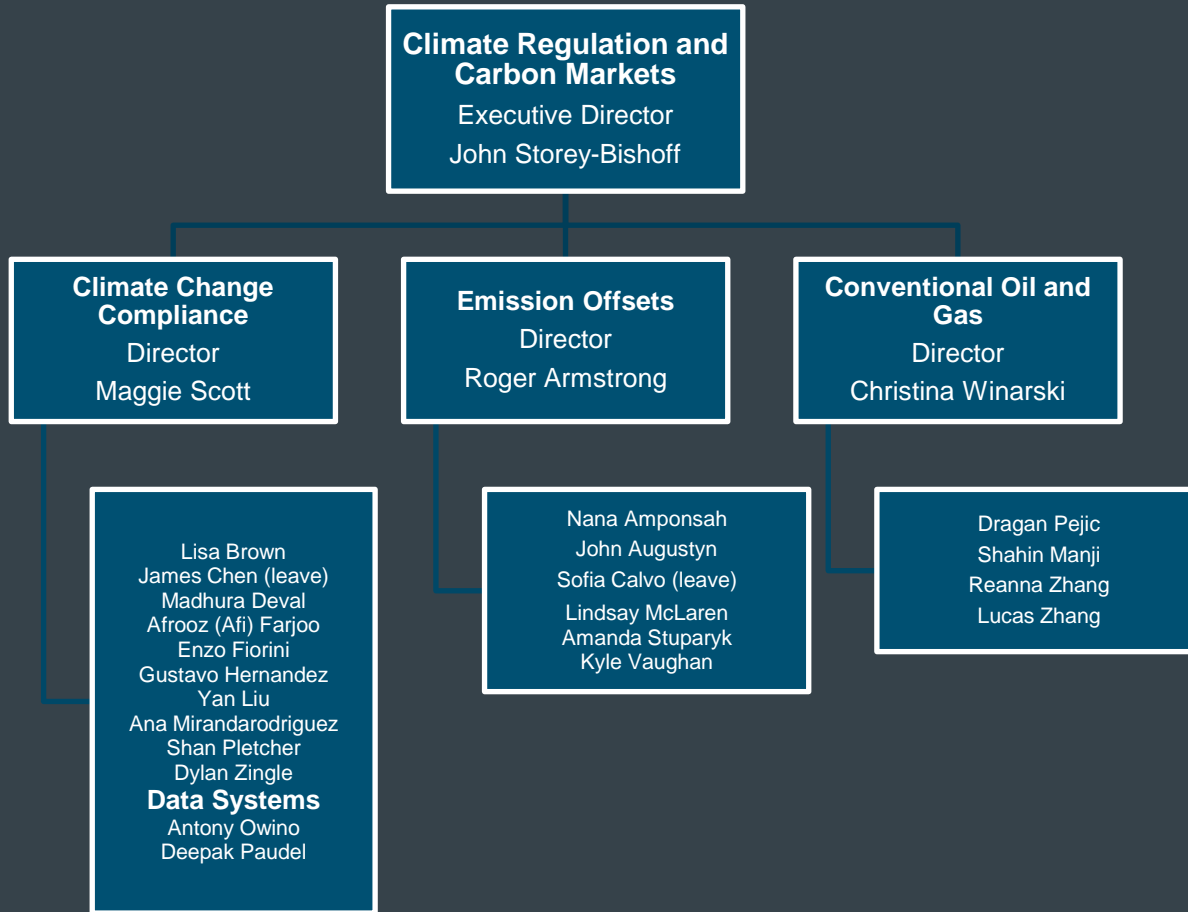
Climate Regulation and Carbon Markets
Executive Director
John Storey-Bishoff

Climate Change Compliance
Director
Maggie Scott

Emission Offsets
Director
Roger Armstrong

Conventional Oil and Gas
Director
Christina Winarski

Lisa Brown
James Chen (leave)
Madhura Deval
Afrooz (Afi) Farjoo
Enzo Fiorini
Gustavo Hernandez
Yan Liu
Ana Mirandarodriguez
Shan Pletcher
Dylan Zingle
Data Systems
Antony Owino
Deepak Paudel

Nana Amponsah
John Augustyn
Sofia Calvo (leave)
Lindsay McLaren
Amanda Stuparyk
Kyle Vaughan

Dragan Pejic
Shahin Manji
Reanna Zhang
Lucas Zhang